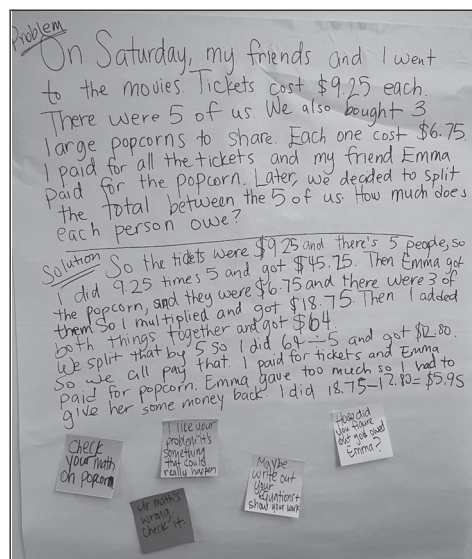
Problem On Saturday, my friends and I went to the movies. Tickets cost \$9.25 each. There were 5 of us. We also bought 3 large popcorns to share. Each one cost \$6.75. I paid for all the tickets and my friend Emma paid for the popcorn. Later, we decided to split the total between the 5 of us. How much does each person owe?

Solution So the tickets were \$9.25 and there's 5 people, so I did 9.25 times 5 and got \$45.75. Then Emma got the popcorn, and they were \$6.75 and there were 3 of them. So I multiplied and got \$18.75. Then I added both things together and got \$64. We split that by 5 so I did 64÷5 and got \$12.80. So we all pay that. I paid for tickets and Emma paid for popcorn. Emma gave too much so I had to give her some money back. I did 18.75−12.80=\$5.95

Check your math on popcorn

I like your problem! It's something that could really happen

Ur math's wrong. Check it.

Maybe write out your equations? Show your work

How did you figure out you owed Emma?